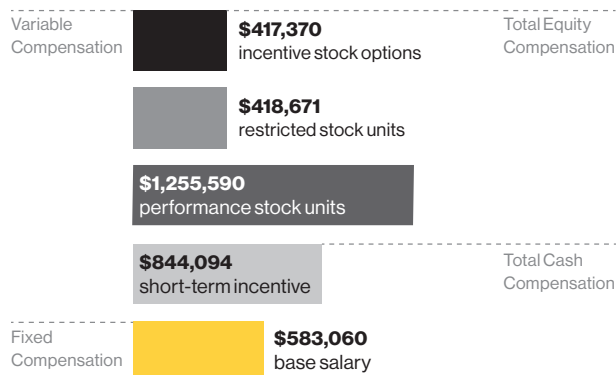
Variable Compensation

$417,370
incentive stock options

Total Equity Compensation

$418,671
restricted stock units

$1,255,590
performance stock units

$844,094
short-term incentive

Total Cash Compensation

Fixed Compensation

$583,060
base salary